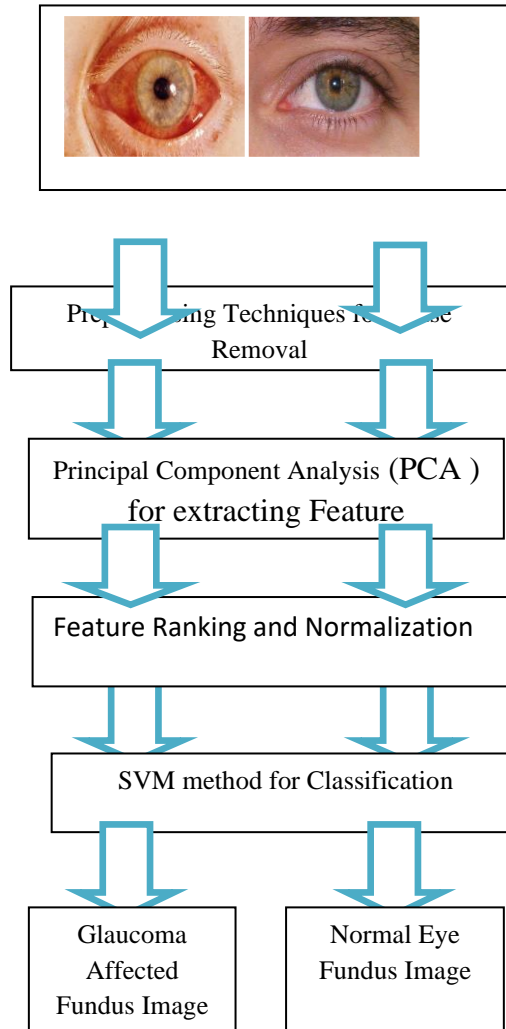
Prep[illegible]ing Techniques f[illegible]se Removal

Principal Component Analysis (PCA ) for extracting Feature

Feature Ranking and Normalization

SVM method for Classification

Glaucoma Affected Fundus Image

Normal Eye Fundus Image